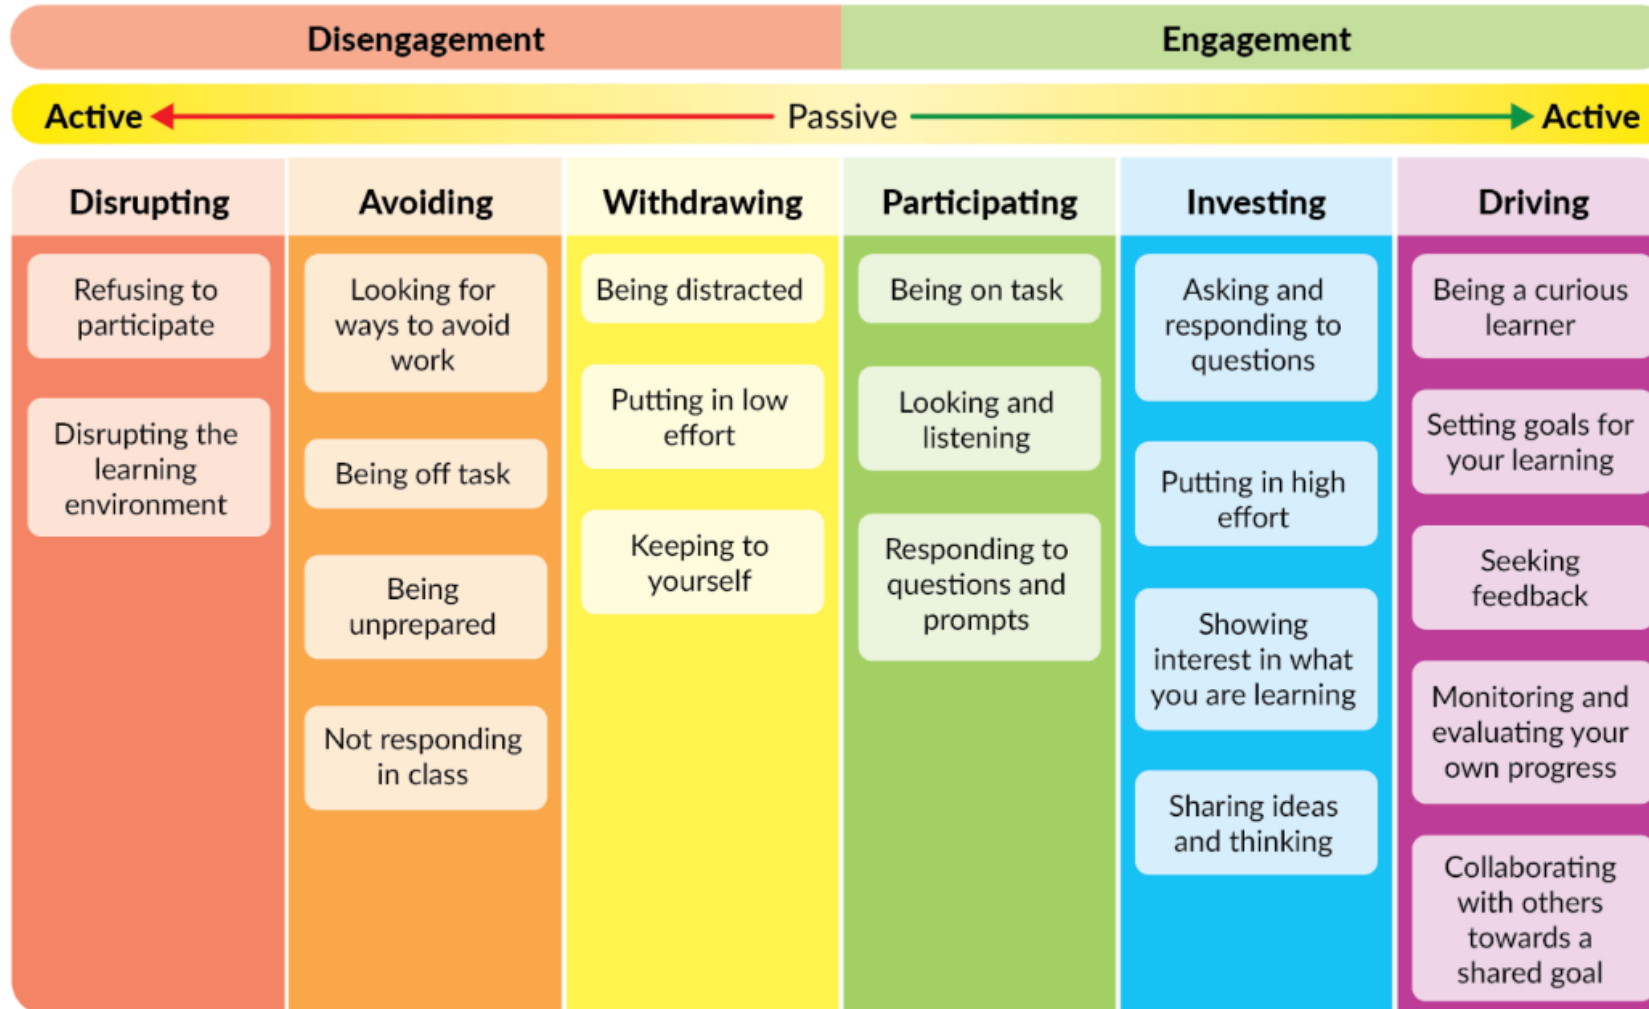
Disengagement | Engagement

Active Passive Active

| Disrupting | Avoiding | Withdrawing | Participating | Investing | Driving |
|---|---|---|---|---|---|
| Refusing to participate | Looking for ways to avoid work | Being distracted | Being on task | Asking and responding to questions | Being a curious learner |
| Disrupting the learning environment | Being off task | Putting in low effort | Looking and listening | Putting in high effort | Setting goals for your learning |
| | Being unprepared | Keeping to yourself | Responding to questions and prompts | Showing interest in what you are learning | Seeking feedback |
| | Not responding in class | | | Sharing ideas and thinking | Monitoring and evaluating your own progress |
| | | | | | Collaborating with others towards a shared goal |